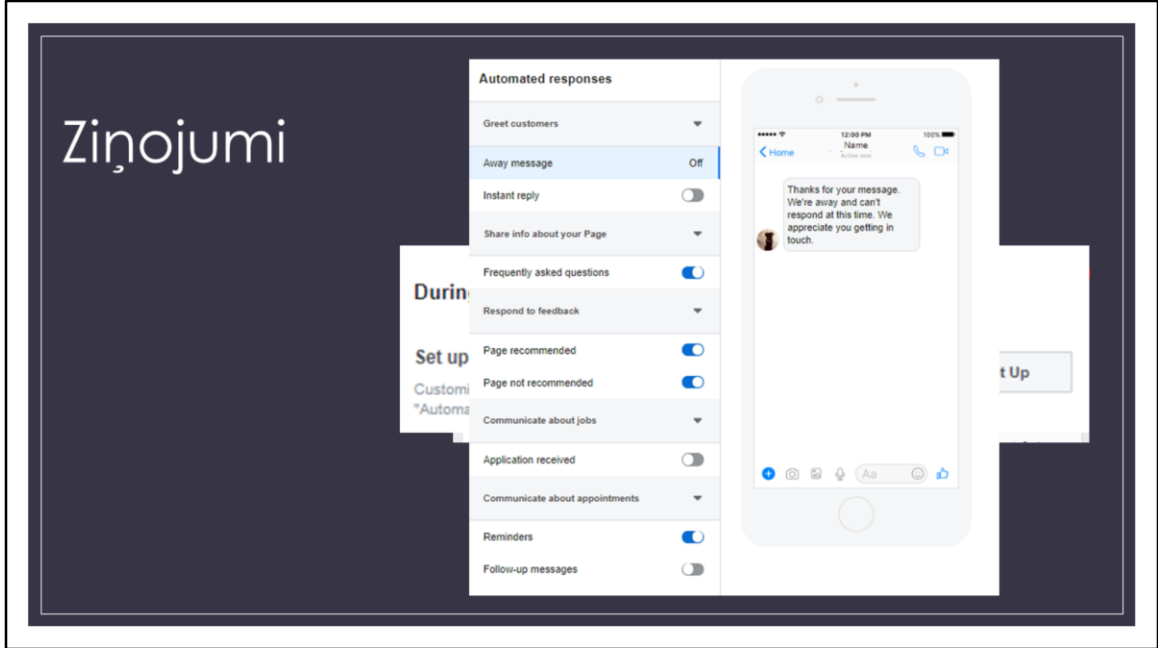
Ziņojumi

Automated responses

Greet customers

Away message Off

Instant reply

Share info about your Page

Frequently asked questions

Respond to feedback

Page recommended

Page not recommended

Communicate about jobs

Application received

Communicate about appointments

Reminders

Follow-up messages

During

Set up

Customi
"Automa

t Up

12:00 PM 100%
Home Name Active now

Thanks for your message. We're away and can't respond at this time. We appreciate you getting in touch.

Aa